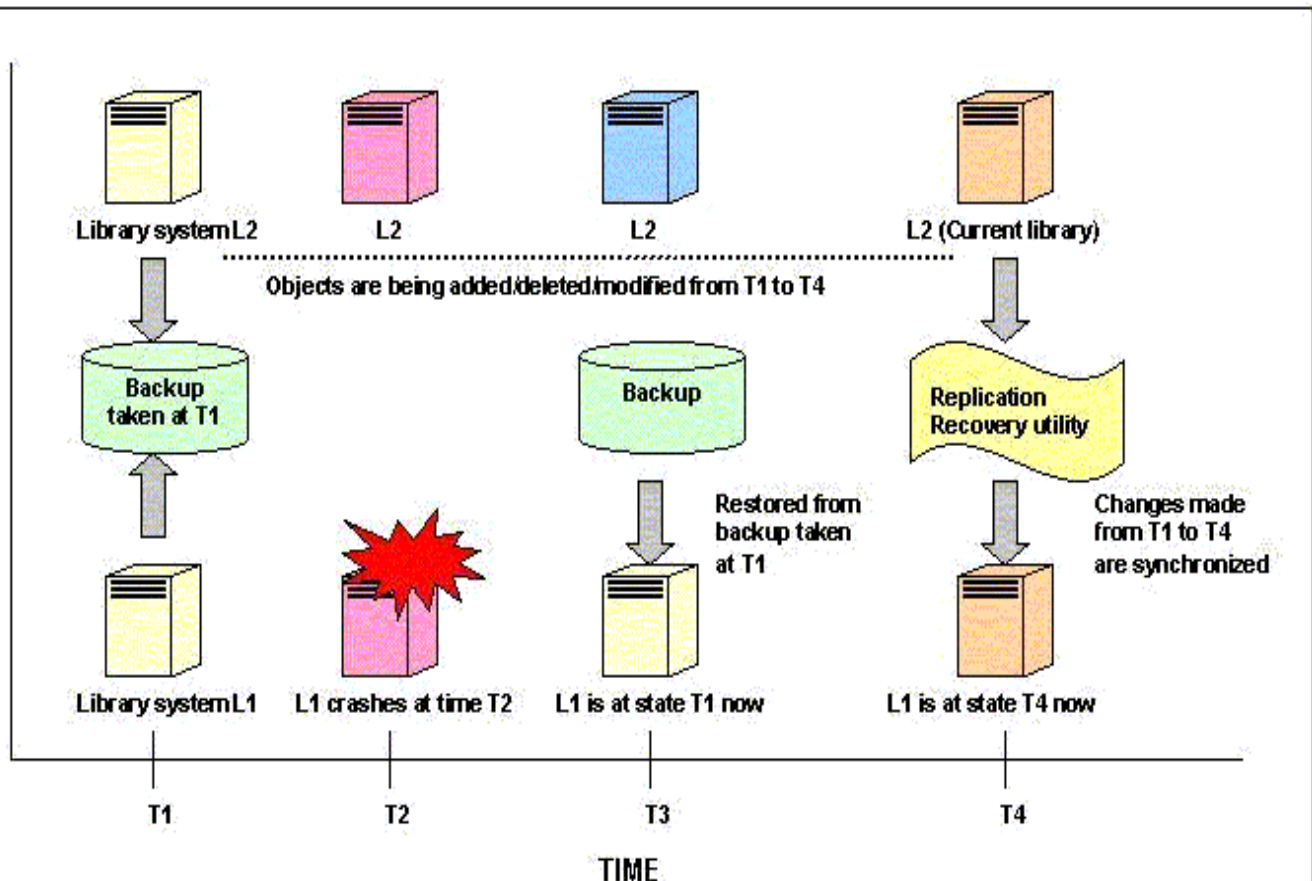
Library system L2

L2

L2

L2 (Current library)

Objects are being added/deleted/modified from T1 to T4

Backup taken at T1

Backup

Replication Recovery utility

Restored from backup taken at T1

Changes made from T1 to T4 are synchronized

Library system L1

L1 crashes at time T2

L1 is at state T1 now

L1 is at state T4 now

T1

T2

T3

T4

TIME